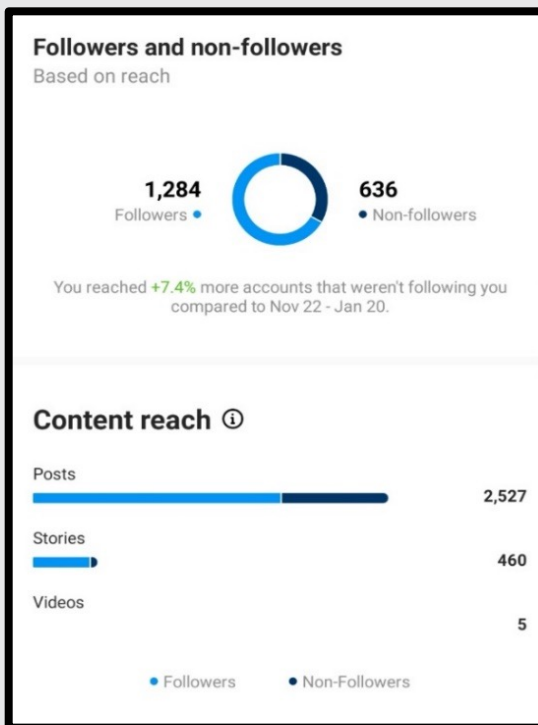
Followers and non-followers
Based on reach

1,284
Followers

636
Non-followers

You reached +7.4% more accounts that weren't following you compared to Nov 22 - Jan 20.

Content reach ⓘ

Posts
2,527

Stories
460

Videos
5

Followers
Non-Followers